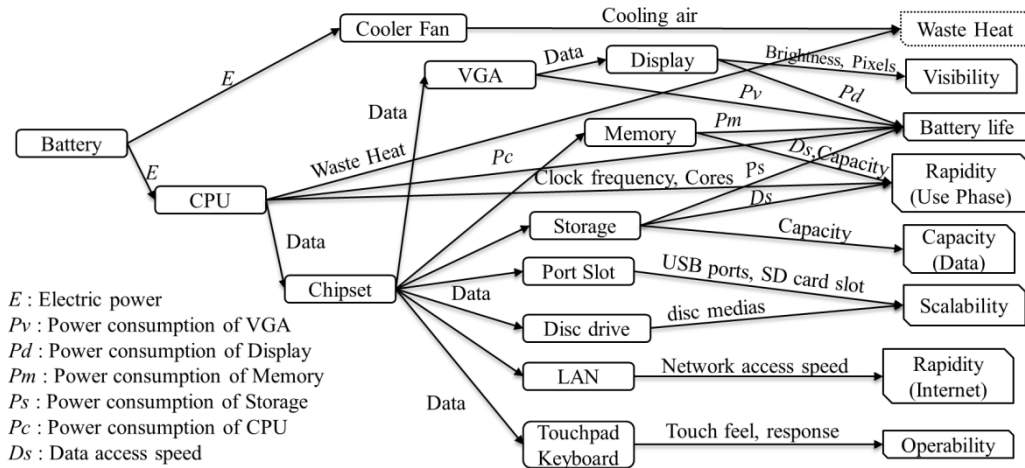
Cooler Fan
Cooling air
Waste Heat
$E$
VGA
Data
Display
Brightness, Pixels
Visibility
Data
$Pv$
$Pd$
Battery
Memory
$Pm$
Battery life
$E$
Waste Heat
$Pc$
$Ds$,Capacity
Rapidity (Use Phase)
CPU
Clock frequency, Cores
Ps
$Ds$
Storage
Data
Capacity
Capacity (Data)
Chipset
Port Slot
USB ports, SD card slot
Data
Scalability
Disc drive
disc medias
LAN
Network access speed
Rapidity (Internet)
Data
Touchpad Keyboard
Touch feel, response
Operability

$E$ : Electric power
$Pv$ : Power consumption of VGA
$Pd$ : Power consumption of Display
$Pm$ : Power consumption of Memory
$Ps$ : Power consumption of Storage
$Pc$ : Power consumption of CPU
$Ds$ : Data access speed